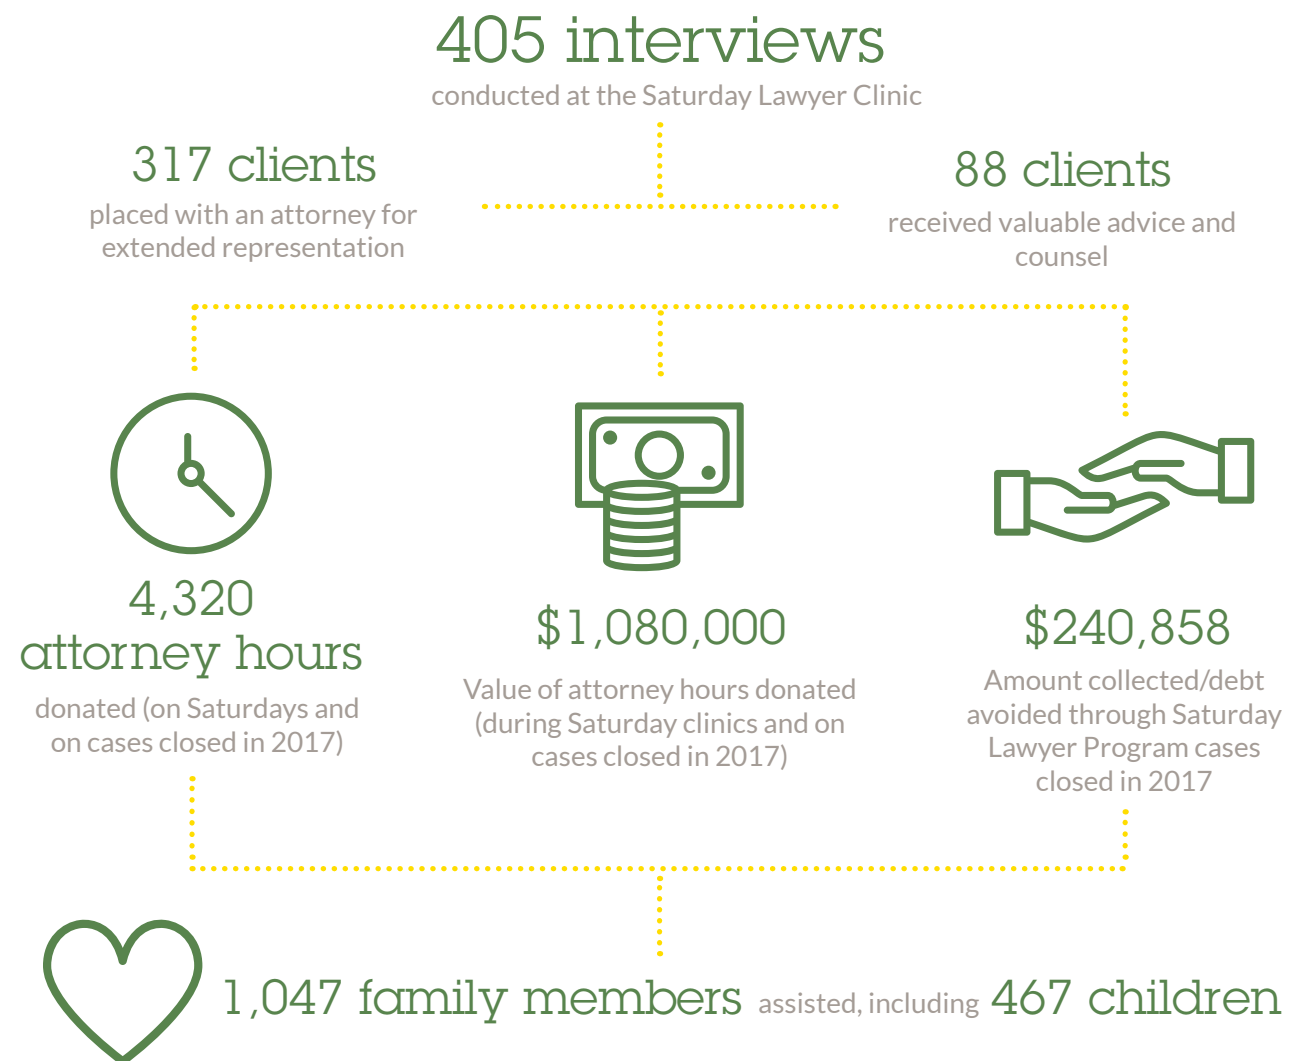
405 interviews
conducted at the Saturday Lawyer Clinic

317 clients
placed with an attorney for extended representation

88 clients
received valuable advice and counsel

4,320
attorney hours
donated (on Saturdays and on cases closed in 2017)

$1,080,000
Value of attorney hours donated (during Saturday clinics and on cases closed in 2017)

$240,858
Amount collected/debt avoided through Saturday Lawyer Program cases closed in 2017

1,047 family members assisted, including 467 children